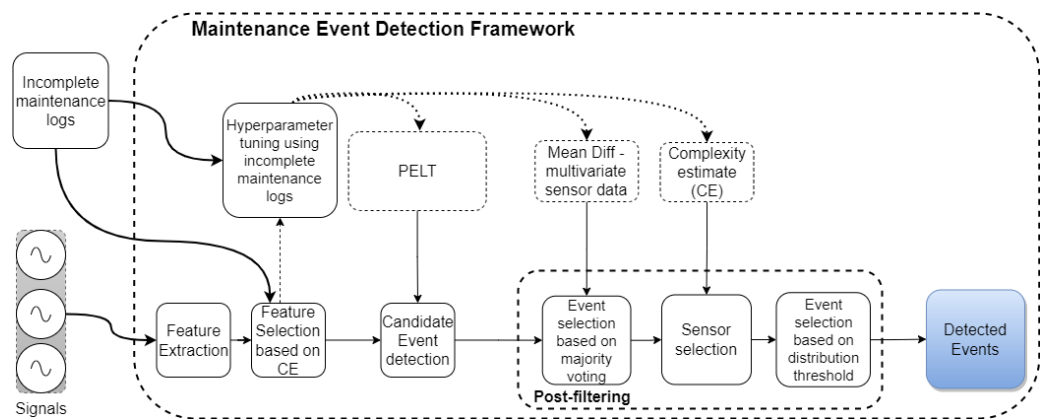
Maintenance Event Detection Framework

Incomplete maintenance logs

Hyperparameter tuning using incomplete maintenance logs

PELT

Mean Diff - multivariate sensor data

Complexity estimate (CE)

Signals

Feature Extraction

Feature Selection based on CE

Candidate Event detection

Event selection based on majority voting

Sensor selection

Event selection based on distribution threshold

Detected Events

Post-filtering